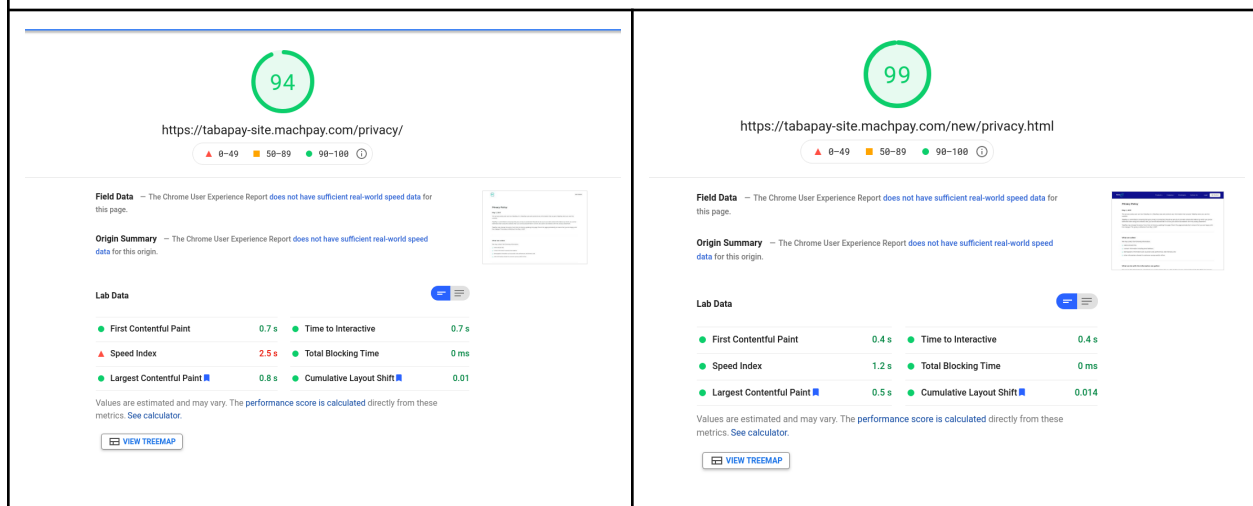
94

https://tabapay-site.machpay.com/privacy/

0–49 50–89 90–100

**Field Data** — The Chrome User Experience Report does not have sufficient real-world speed data for this page.

**Origin Summary** — The Chrome User Experience Report does not have sufficient real-world speed data for this origin.

Lab Data

| | | | |
|---|---|---|---|
| First Contentful Paint | 0.7 s | Time to Interactive | 0.7 s |
| Speed Index | 2.5 s | Total Blocking Time | 0 ms |
| Largest Contentful Paint | 0.8 s | Cumulative Layout Shift | 0.01 |

Values are estimated and may vary. The performance score is calculated directly from these metrics. See calculator.

VIEW TREEMAP

99

https://tabapay-site.machpay.com/new/privacy.html

0–49 50–89 90–100

**Field Data** — The Chrome User Experience Report does not have sufficient real-world speed data for this page.

**Origin Summary** — The Chrome User Experience Report does not have sufficient real-world speed data for this origin.

Lab Data

| | | | |
|---|---|---|---|
| First Contentful Paint | 0.4 s | Time to Interactive | 0.4 s |
| Speed Index | 1.2 s | Total Blocking Time | 0 ms |
| Largest Contentful Paint | 0.5 s | Cumulative Layout Shift | 0.014 |

Values are estimated and may vary. The performance score is calculated directly from these metrics. See calculator.

VIEW TREEMAP